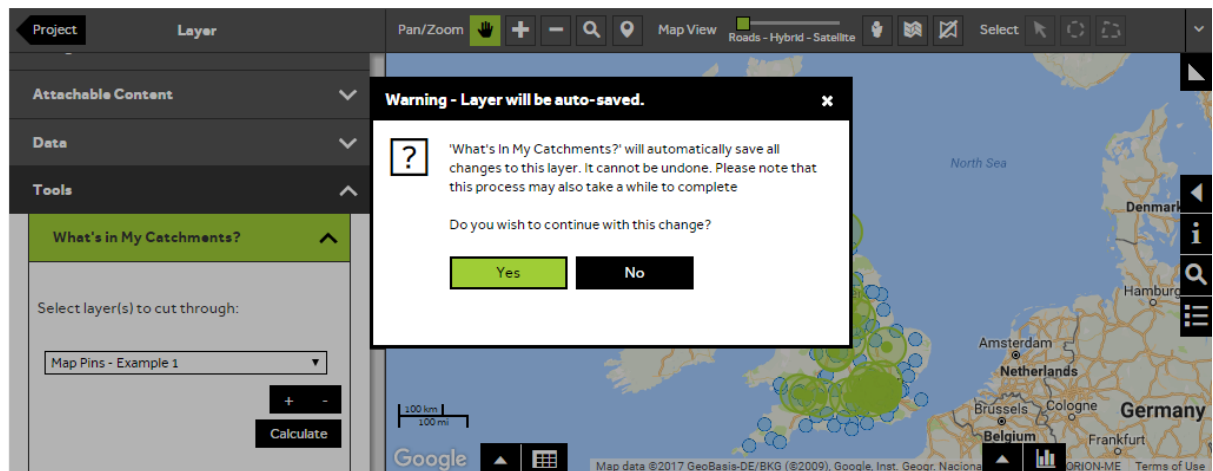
Project
Layer
Pan/Zoom
Map View
Roads - Hybrid - Satellite
Select

Attachable Content
Data
Tools
What's in My Catchments?
Select layer(s) to cut through:
Map Pins - Example 1
+
-
Calculate

Warning - Layer will be auto-saved.
×
?
'What's In My Catchments?' will automatically save all changes to this layer. It cannot be undone. Please note that this process may also take a while to complete

Do you wish to continue with this change?

Yes
No

North Sea
Denmark
Hamburg
Amsterdam
Netherlands
Brussels
Cologne
Germany
Belgium
Frankfurt
100 km
100 mi
Google
Map data ©2017 GeoBasis-DE/BKG (©2009), Google, Inst. Geogr. Nacional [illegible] ORION-ME
Terms of Use